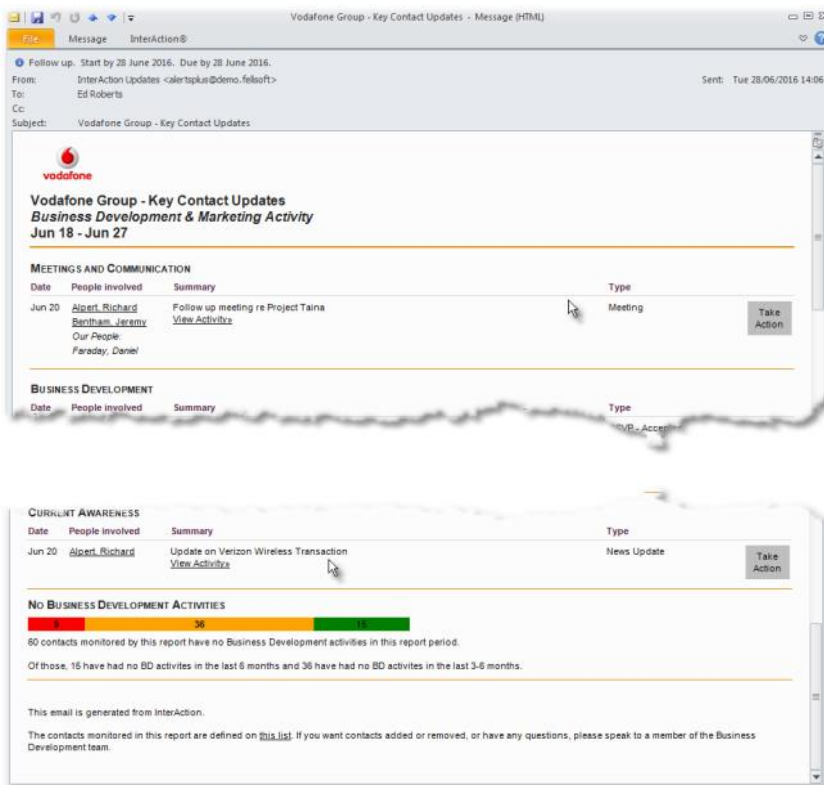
Vodafone Group - Key Contact Updates - Message (HTML)

File Message InterAction®

Follow up. Start by 28 June 2016. Due by 28 June 2016.

From: InterAction Updates <alertsplus@demo.fellsoft>
To: Ed Roberts
Cc:
Subject: Vodafone Group - Key Contact Updates

Sent: Tue 28/06/2016 14:06

vodafone

Vodafone Group - Key Contact Updates
Business Development & Marketing Activity
Jun 18 - Jun 27

MEETINGS AND COMMUNICATION

| Date | People involved | Summary | Type | |
|---|---|---|---|---|
| Jun 20 | Alpert, Richard Bentham, Jeremy Our People: Faraday, Daniel | Follow up meeting re Project Taina View Activity» | Meeting | Take Action |

BUSINESS DEVELOPMENT

| Date | People involved | Summary | Type |
|---|---|---|---|
| | | | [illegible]VP - Acce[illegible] |

CURRENT AWARENESS

| Date | People involved | Summary | Type | |
|---|---|---|---|---|
| Jun 20 | Alpert, Richard | Update on Verizon Wireless Transaction View Activity» | News Update | Take Action |

NO BUSINESS DEVELOPMENT ACTIVITIES

9 36 15

60 contacts monitored by this report have no Business Development activities in this report period.

Of those, 16 have had no BD activites in the last 6 months and 36 have had no BD activites in the last 3-6 months.

This email is generated from InterAction.

The contacts monitored in this report are defined on this list. If you want contacts added or removed, or have any questions, please speak to a member of the Business Development team.